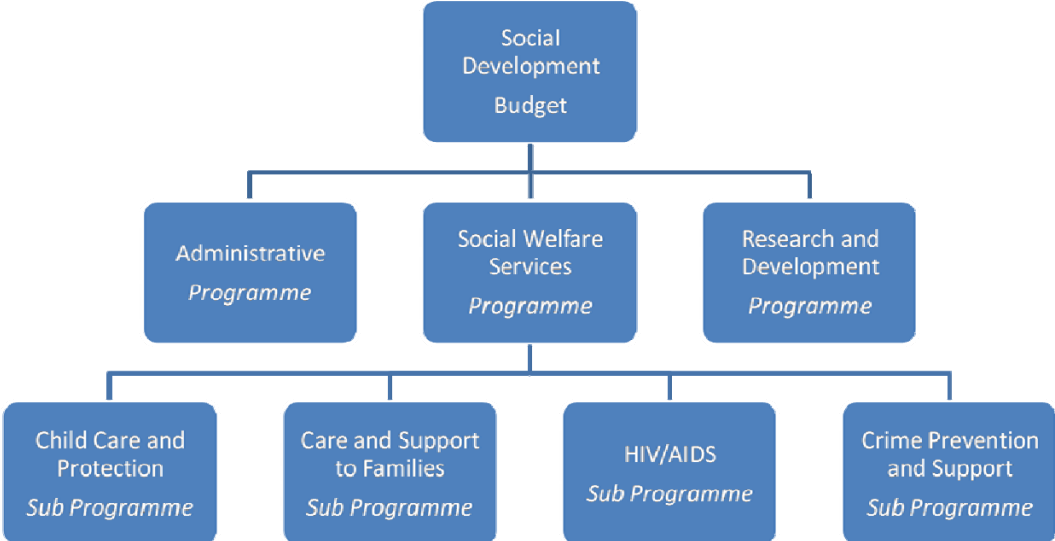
Social Development Budget

Administrative
Programme

Social Welfare Services
Programme

Research and Development
Programme

Child Care and Protection
Sub Programme

Care and Support to Families
Sub Programme

HIV/AIDS
Sub Programme

Crime Prevention and Support
Sub Programme